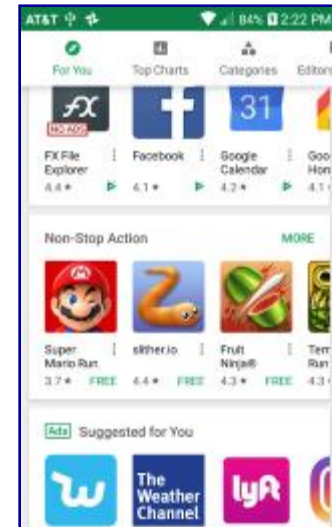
AT&T 84% 2:22 PM

For You
Top Charts
Categories
Editors

FX
NO ADS
FX File Explorer
4.4★

Facebook
4.1★

31
Google Calendar
4.2★

Goo Hon
4.1

Non-Stop Action
MORE

Super Mario Run
3.7★ FREE

slither.io
4.4★ FREE

Fruit Ninja®
4.3★ FREE

Tem Run
4.3

Ads Suggested for You

The Weather Channel

lyft